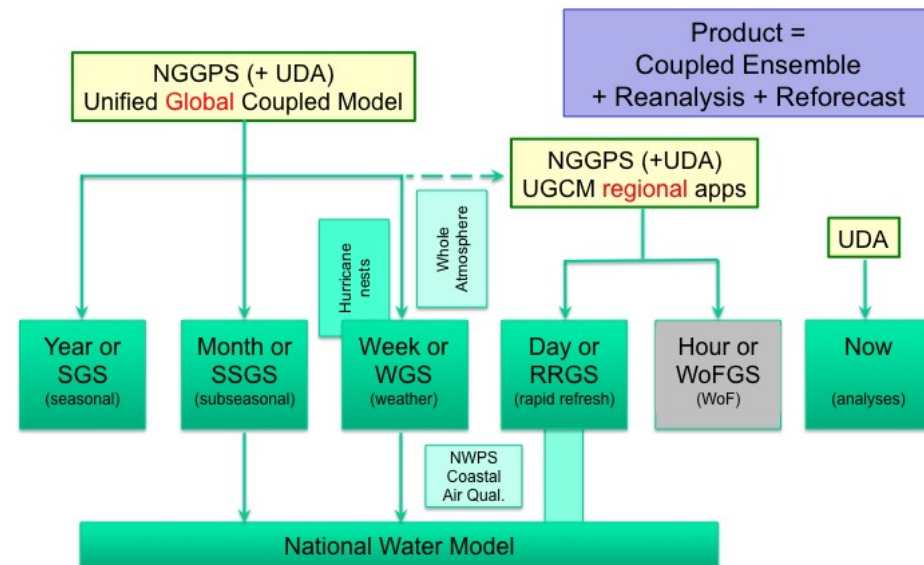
Product =
Coupled Ensemble
+ Reanalysis + Reforecast

NGGPS (+ UDA)
Unified Global Coupled Model

NGGPS (+UDA)
UGCM regional apps

UDA

Hurricane nests

Whole Atmosphere

Year or SGS (seasonal)

Month or SSGS (subseasonal)

Week or WGS (weather)

Day or RRGS (rapid refresh)

Hour or WoFGS (WoF)

Now (analyses)

NWPS
Coastal
Air Qual.

National Water Model